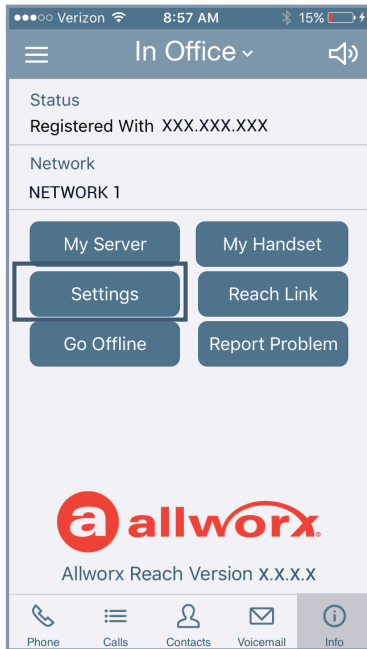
●●●○○ Verizon 8:57 AM 15%

In Office

Status
Registered With XXX.XXX.XXX

Network
NETWORK 1

My Server
My Handset
Settings
Reach Link
Go Offline
Report Problem

a allworx

Allworx Reach Version x.x.x.x

Phone
Calls
Contacts
Voicemail
Info